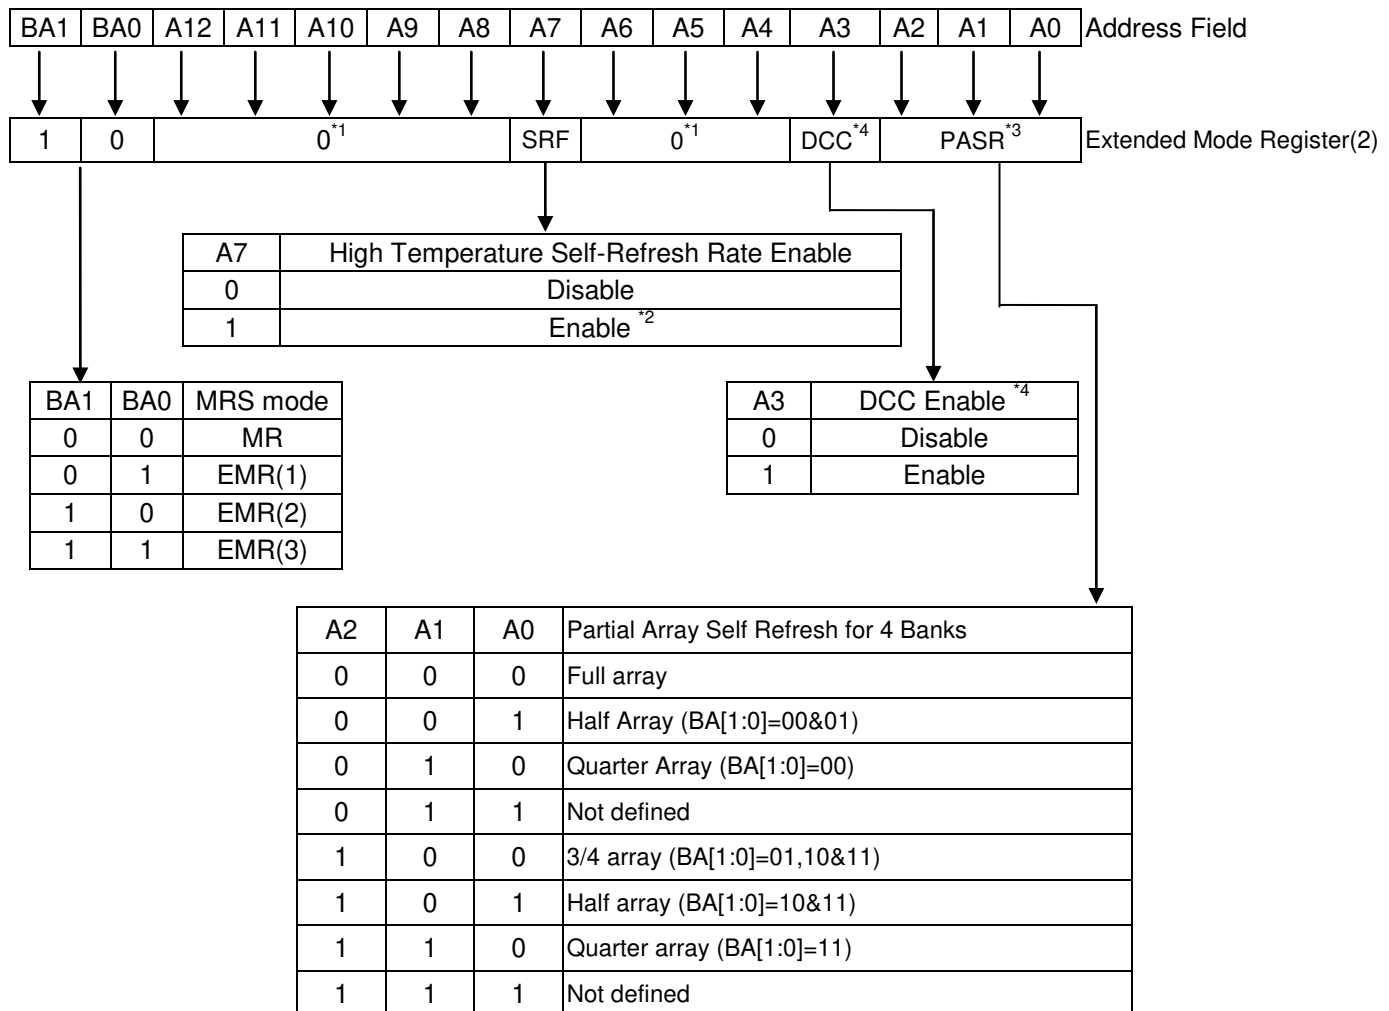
| BA1 | BA0 | A12 | A11 | A10 | A9 | A8 | A7 | A6 | A5 | A4 | A3 | A2 | A1 | A0 |
|---|---|---|---|---|---|---|---|---|---|---|---|---|---|---|

Address Field

| 1 | 0 | $0^{*1}$ | SRF | $0^{*1}$ | DCC$^{*4}$ | PASR$^{*3}$ |
|---|---|---|---|---|---|---|

Extended Mode Register(2)

| A7 | High Temperature Self-Refresh Rate Enable |
|---|---|
| 0 | Disable |
| 1 | Enable $^{*2}$ |

| BA1 | BA0 | MRS mode |
|---|---|---|
| 0 | 0 | MR |
| 0 | 1 | EMR(1) |
| 1 | 0 | EMR(2) |
| 1 | 1 | EMR(3) |

| A3 | DCC Enable $^{*4}$ |
|---|---|
| 0 | Disable |
| 1 | Enable |

| A2 | A1 | A0 | Partial Array Self Refresh for 4 Banks |
|---|---|---|---|
| 0 | 0 | 0 | Full array |
| 0 | 0 | 1 | Half Array (BA[1:0]=00&01) |
| 0 | 1 | 0 | Quarter Array (BA[1:0]=00) |
| 0 | 1 | 1 | Not defined |
| 1 | 0 | 0 | 3/4 array (BA[1:0]=01,10&11) |
| 1 | 0 | 1 | Half array (BA[1:0]=10&11) |
| 1 | 1 | 0 | Quarter array (BA[1:0]=11) |
| 1 | 1 | 1 | Not defined |